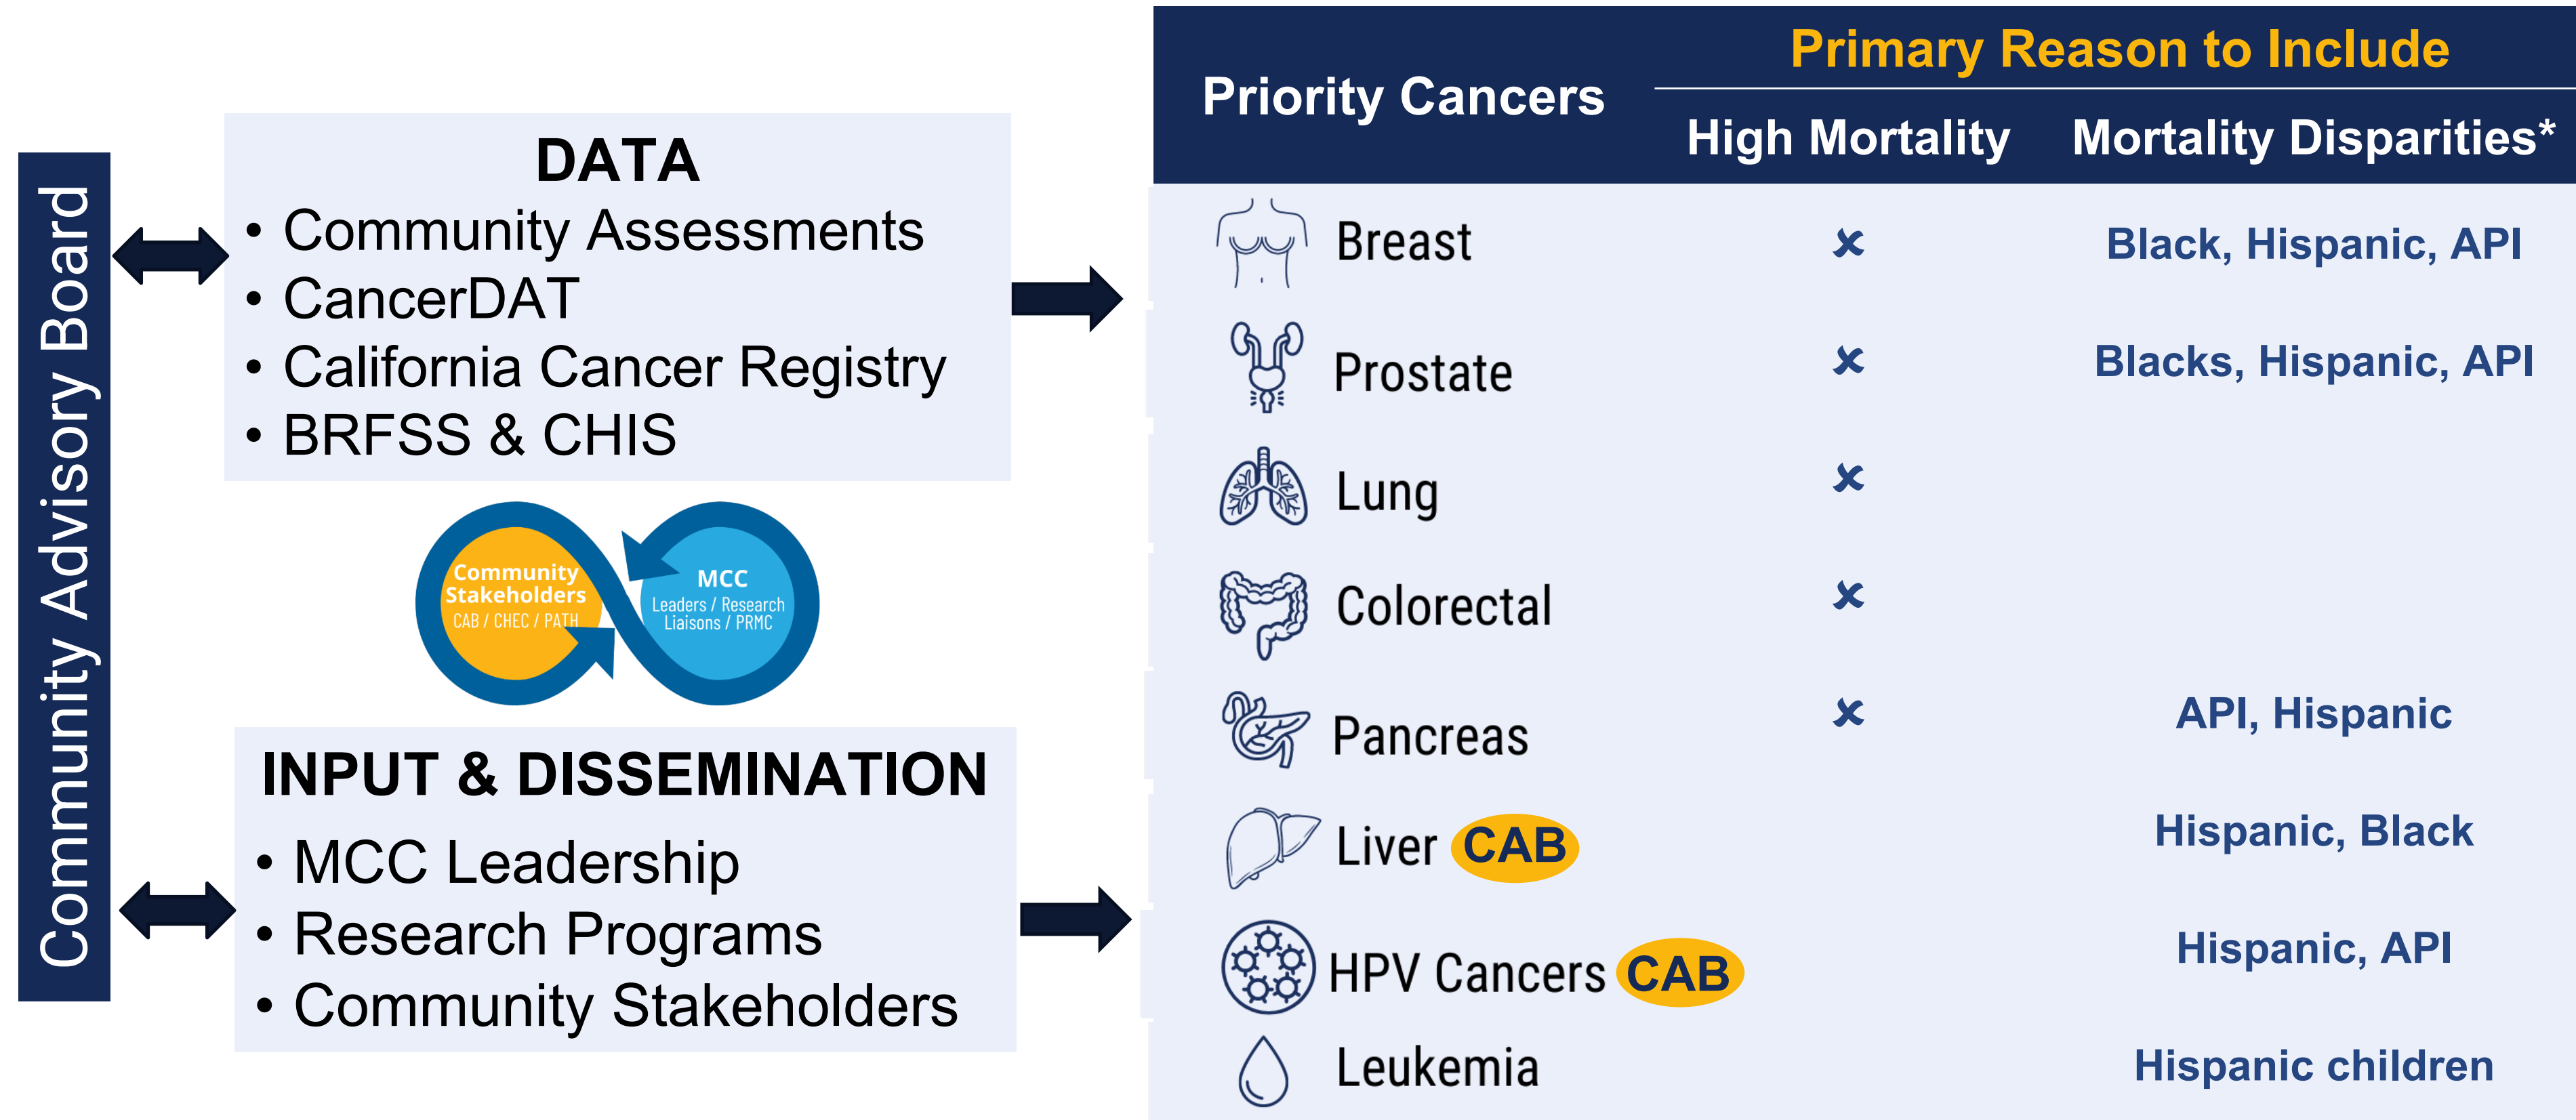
Community Advisory Board

DATA
• Community Assessments
• CancerDAT
• California Cancer Registry
• BRFSS & CHIS

Community Stakeholders
CAB / CHEC / PATH

MCC
Leaders / Research Liaisons / PRMC

INPUT & DISSEMINATION
• MCC Leadership
• Research Programs
• Community Stakeholders

| Priority Cancers | Primary Reason to Include: High Mortality | Primary Reason to Include: Mortality Disparities* |
|---|---|---|
| Breast | ✕ | Black, Hispanic, API |
| Prostate | ✕ | Blacks, Hispanic, API |
| Lung | ✕ | |
| Colorectal | ✕ | |
| Pancreas | ✕ | API, Hispanic |
| Liver CAB | | Hispanic, Black |
| HPV Cancers CAB | | Hispanic, API |
| Leukemia | | Hispanic children |